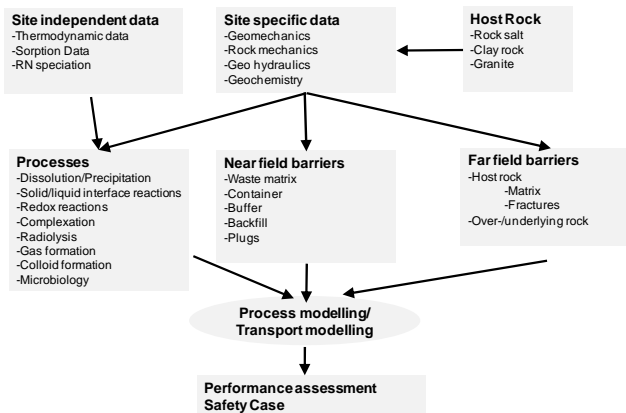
Site independent data
-Thermodynamic data
-Sorption Data
-RN speciation

Site specific data
-Geomechanics
-Rock mechanics
-Geo hydraulics
-Geochemistry

Host Rock
-Rock salt
-Clay rock
-Granite

Processes
-Dissolution/Precipitation
-Solid/liquid interface reactions
-Redox reactions
-Complexation
-Radiolysis
-Gas formation
-Colloid formation
-Microbiology

Near field barriers
-Waste matrix
-Container
-Buffer
-Backfill
-Plugs

Far field barriers
-Host rock
-Matrix
-Fractures
-Over-/underlying rock

Process modelling/
Transport modelling

Performance assessment
Safety Case